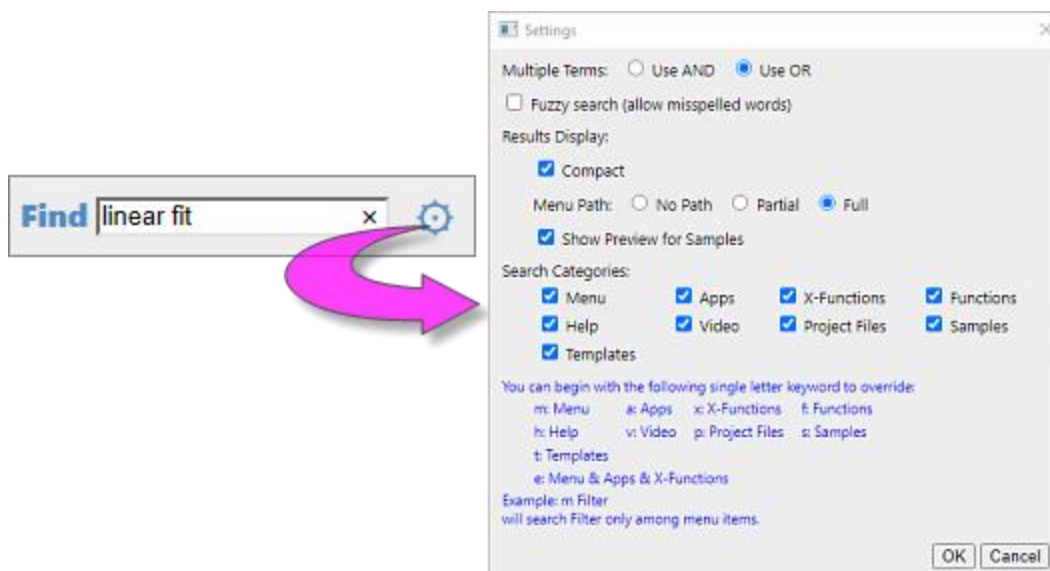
Find linear fit ×

Settings

Multiple Terms: Use AND Use OR

Fuzzy search (allow misspelled words)

Results Display:

Compact

Menu Path: No Path Partial Full

Show Preview for Samples

Search Categories:

Menu Apps X-Functions Functions

Help Video Project Files Samples

Templates

You can begin with the following single letter keyword to override:
m: Menu a: Apps x: X-Functions f: Functions
h: Help v: Video p: Project Files s: Samples
t: Templates
e: Menu & Apps & X-Functions
Example: m Filter
will search Filter only among menu items.

OK Cancel